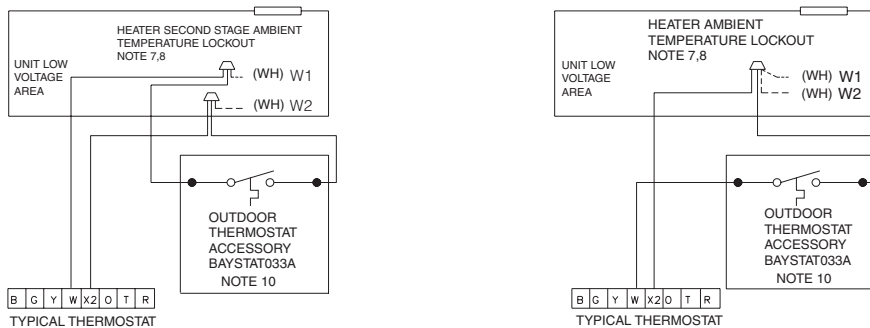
HEATER SECOND STAGE AMBIENT TEMPERATURE LOCKOUT NOTE 7,8

UNIT LOW VOLTAGE AREA

(WH) W1

(WH) W2

OUTDOOR THERMOSTAT ACCESSORY BAYSTAT033A NOTE 10

| B | G | Y | W | X2 | O | T | R |
|---|---|---|---|---|---|---|---|

TYPICAL THERMOSTAT

HEATER AMBIENT TEMPERATURE LOCKOUT NOTE 7,8

UNIT LOW VOLTAGE AREA

(WH) W1

(WH) W2

OUTDOOR THERMOSTAT ACCESSORY BAYSTAT033A NOTE 10

| B | G | Y | W | X2 | O | T | R |
|---|---|---|---|---|---|---|---|

TYPICAL THERMOSTAT